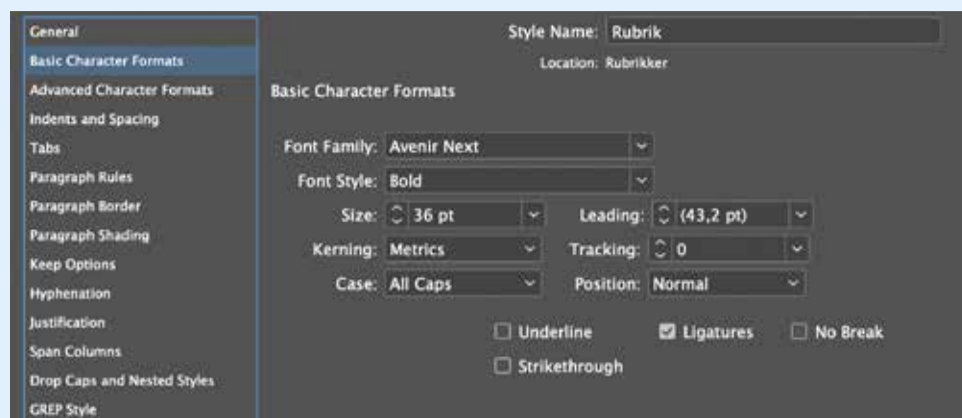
General
Basic Character Formats
Advanced Character Formats
Indents and Spacing
Tabs
Paragraph Rules
Paragraph Border
Paragraph Shading
Keep Options
Hyphenation
Justification
Span Columns
Drop Caps and Nested Styles
GREP Style

Style Name: Rubrik
Location: Rubrikker

Basic Character Formats

Font Family: Avenir Next
Font Style: Bold
Size: 36 pt
Leading: (43,2 pt)
Kerning: Metrics
Tracking: 0
Case: All Caps
Position: Normal

Underline
Ligatures
No Break
Strikethrough